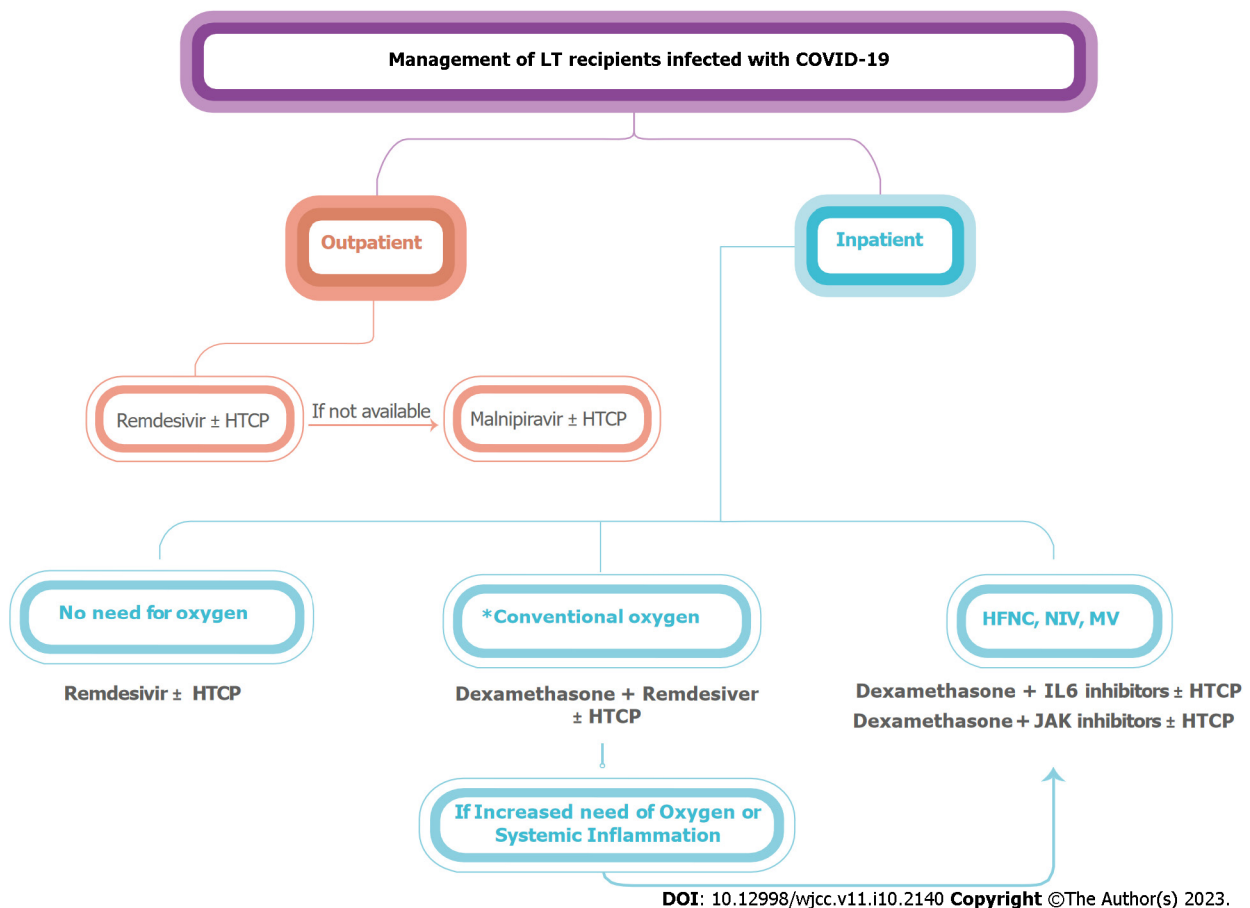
Management of LT recipients infected with COVID-19

Outpatient

Inpatient

Remdesivir ± HTCP

If not available

Malnipiravir ± HTCP

No need for oxygen

Remdesivir ± HTCP

*Conventional oxygen

Dexamethasone + Remdesiver ± HTCP

If Increased need of Oxygen or Systemic Inflammation

HFNC, NIV, MV

Dexamethasone + IL6 inhibitors ± HTCP
Dexamethasone + JAK inhibitors ± HTCP

DOI: 10.12998/wjcc.v11.i10.2140 Copyright ©The Author(s) 2023.